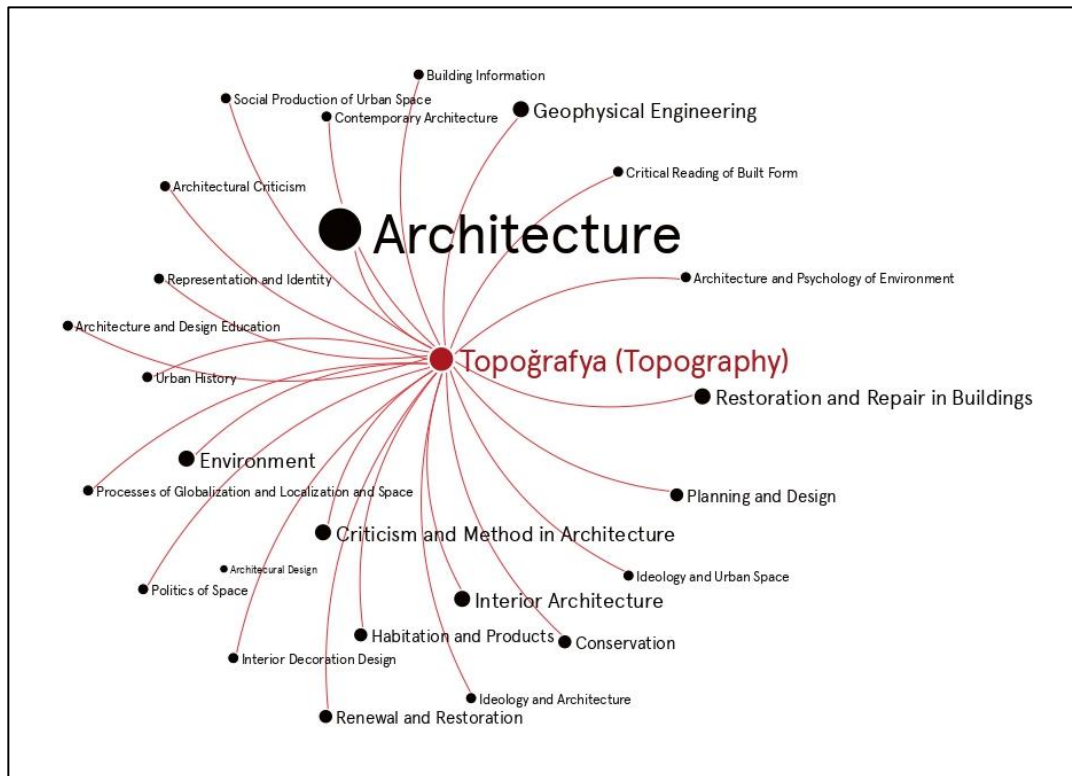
Building Information
Social Production of Urban Space
Contemporary Architecture
Geophysical Engineering
Critical Reading of Built Form
Architectural Criticism
Architecture
Architecture and Psychology of Environment
Representation and Identity
Architecture and Design Education
Topoğrafya (Topography)
Urban History
Restoration and Repair in Buildings
Environment
Processes of Globalization and Localization and Space
Planning and Design
Criticism and Method in Architecture
Architecural Design
Ideology and Urban Space
Politics of Space
Interior Architecture
Habitation and Products
Conservation
Interior Decoration Design
Ideology and Architecture
Renewal and Restoration